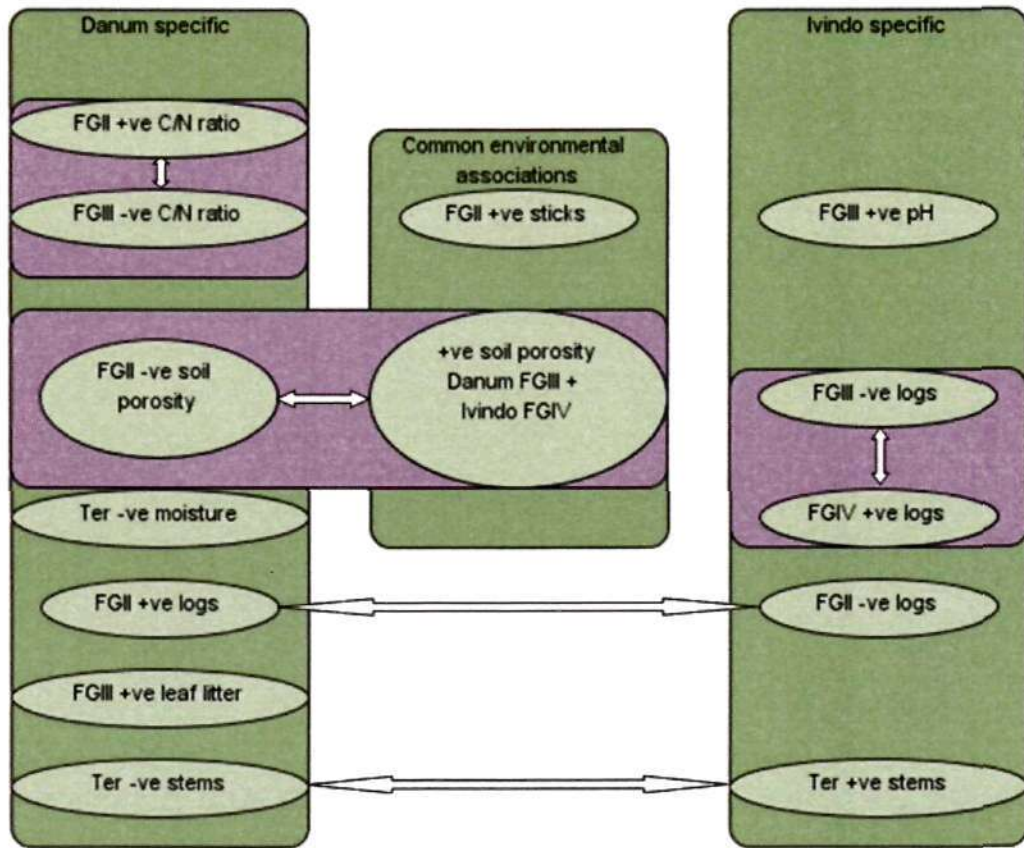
Danum specific

FGII +ve C/N ratio

FGIII -ve C/N ratio

Common environmental associations

FGII +ve sticks

Ivindo specific

FGIII +ve pH

FGII -ve soil porosity

+ve soil porosity Danum FGIII + Ivindo FGIV

FGIII -ve logs

FGIV +ve logs

Ter -ve moisture

FGII +ve logs

FGII -ve logs

FGIII +ve leaf litter

Ter -ve stems

Ter +ve stems